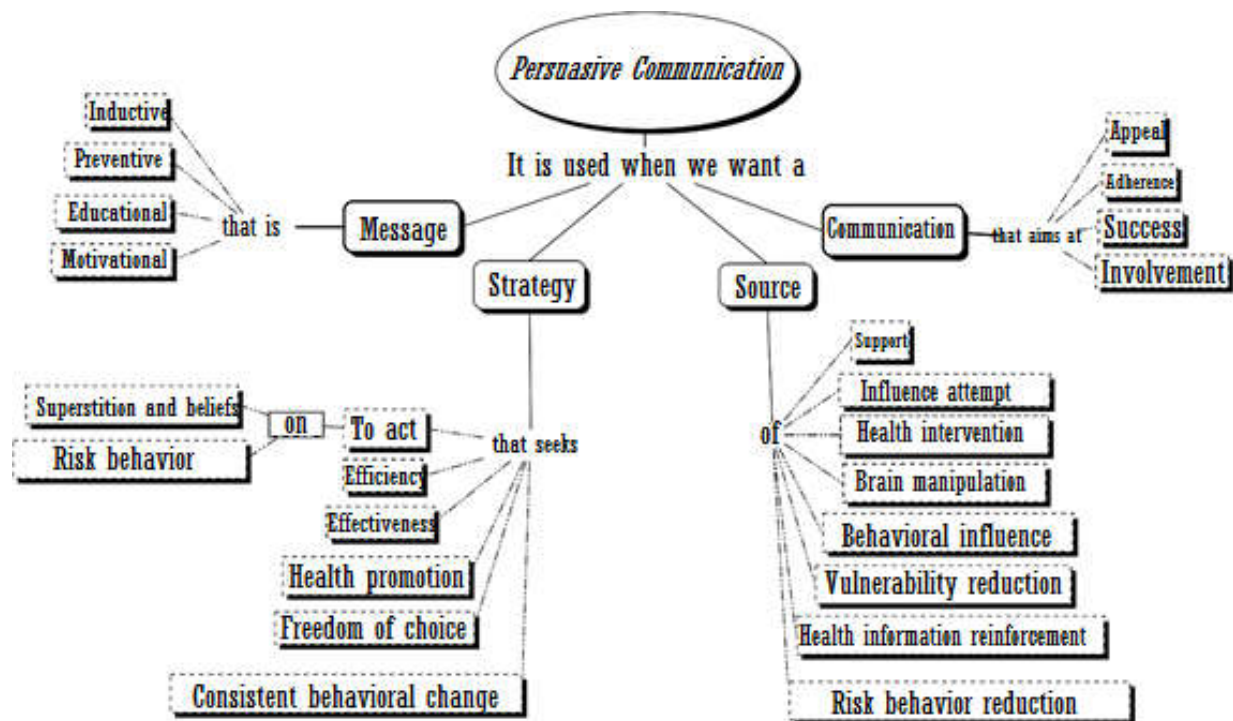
Persuasive Communication

It is used when we want a

Message

that is

Inductive

Preventive

Educational

Motivational

Strategy

that seeks

To act

on

Superstition and beliefs

Risk behavior

Efficiency

Effectiveness

Health promotion

Freedom of choice

Consistent behavioral change

Source

of

Support

Influence attempt

Health intervention

Brain manipulation

Behavioral influence

Vulnerability reduction

Health information reinforcement

Risk behavior reduction

Communication

that aims at

Appeal

Adherence

Success

Involvement